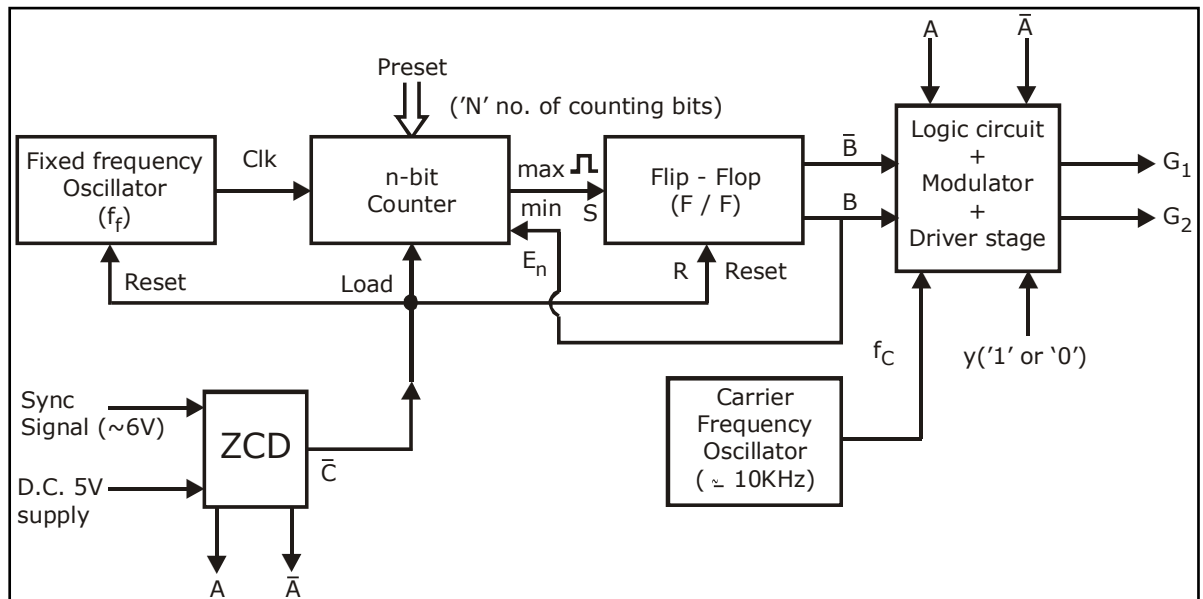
Preset

('N' no. of counting bits)

Fixed frequency Oscillator ($f_f$)

Clk

n-bit Counter

max

min

S

Flip - Flop (F / F)

$\bar{B}$

B

A

$\bar{A}$

Logic circuit + Modulator + Driver stage

$G_1$

$G_2$

Reset

Load

$E_n$

R

Reset

$f_C$

y('1' or '0')

Sync Signal (~6V)

D.C. 5V supply

ZCD

$\bar{C}$

Carrier Frequency Oscillator ( ≃ 10KHz)

A

$\bar{A}$